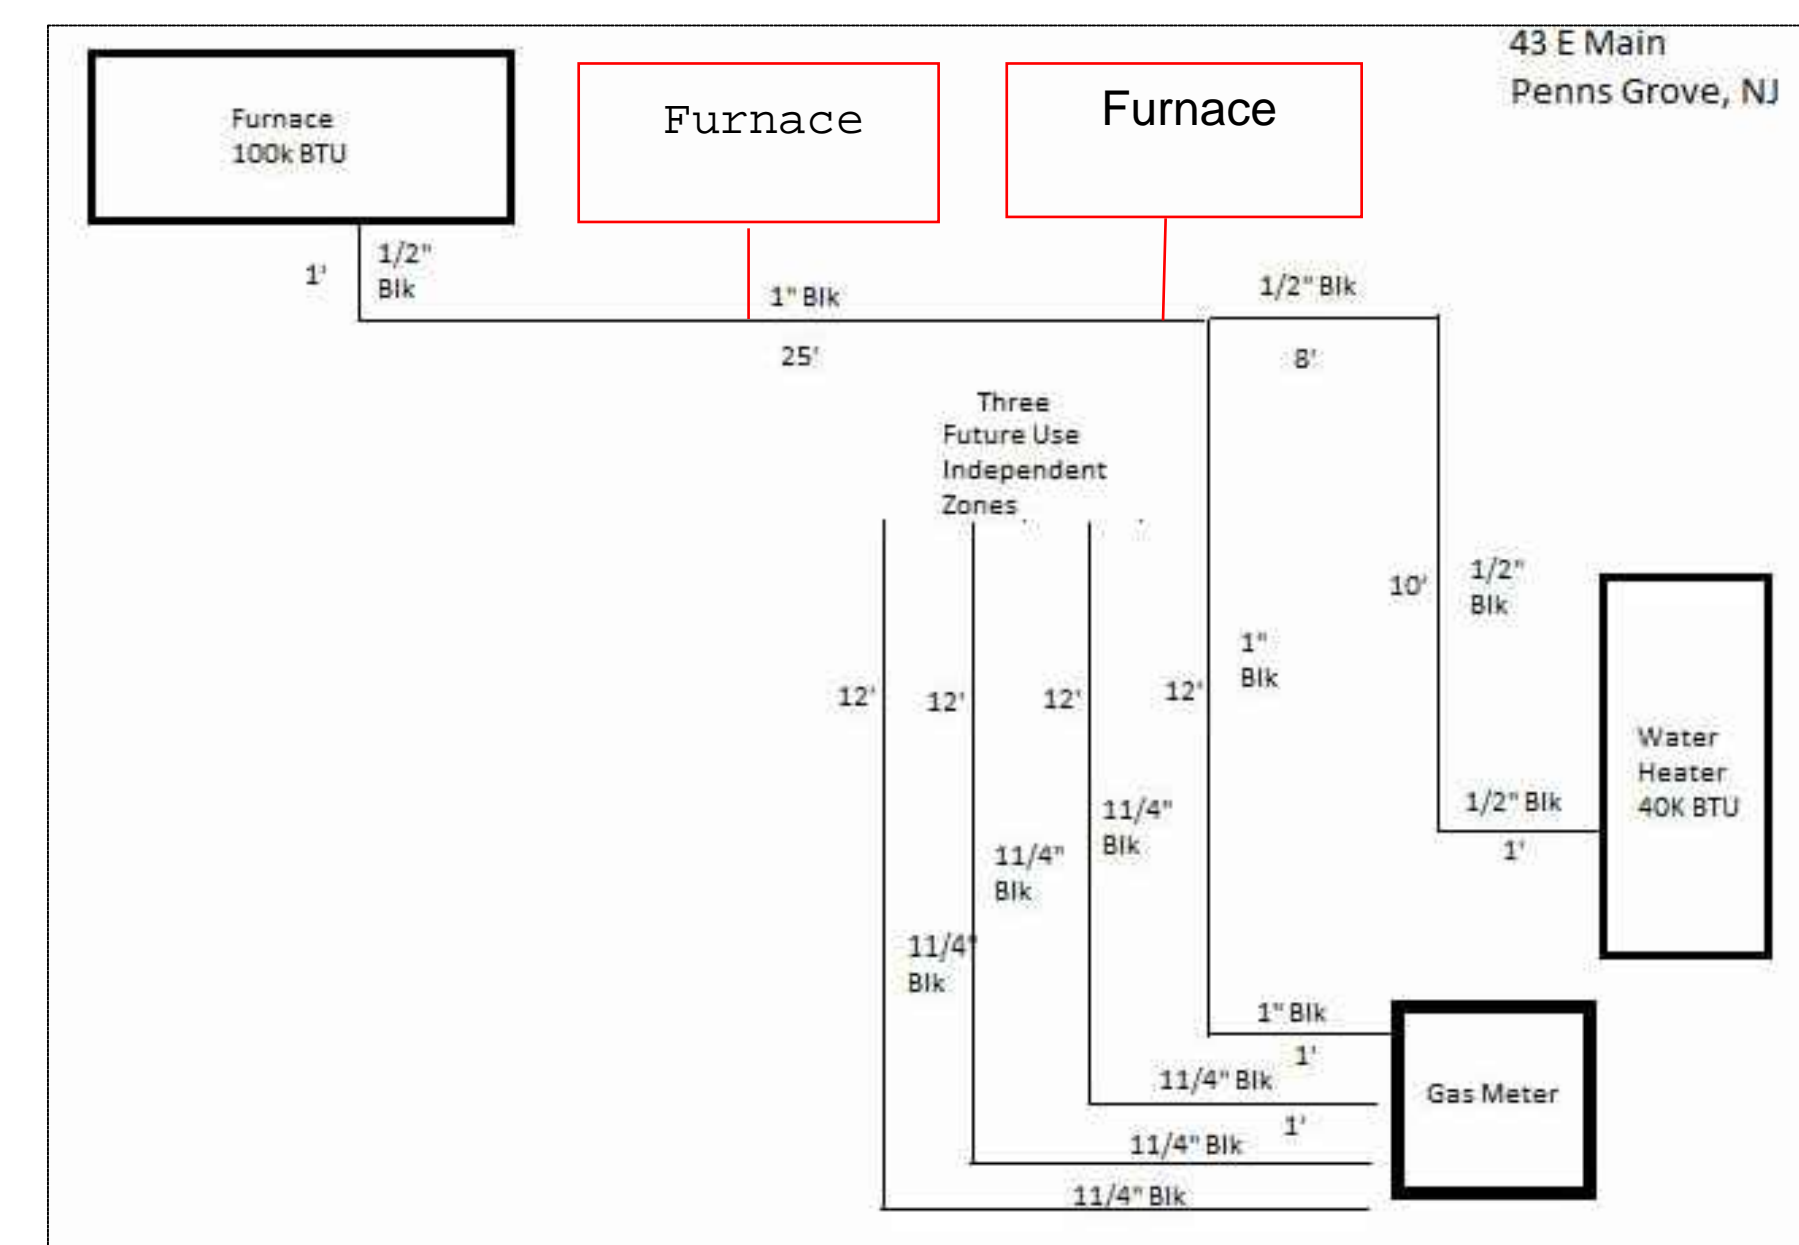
43 E Main
Penns Grove, NJ

Furnace
100k BTU

Furnace

Furnace

1'

1/2" Blk

1" Blk

1/2" Blk

25'

8'

Three Future Use Independent Zones

10'

1/2" Blk

1" Blk

12'

12'

12'

12'

Water Heater 40K BTU

1/2" Blk

1'

11/4" Blk

11/4" Blk

11/4" Blk

1" Blk

1'

Gas Meter

11/4" Blk

1'

11/4" Blk

11/4" Blk